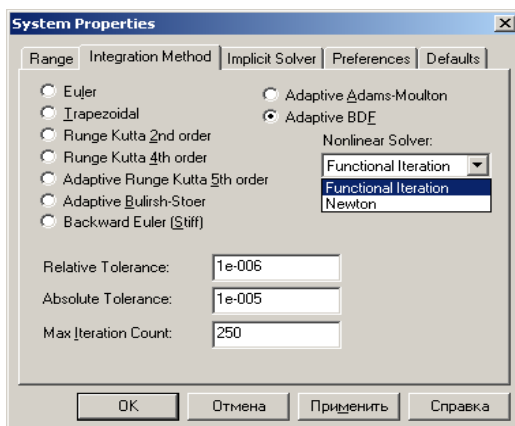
System Properties

Range | Integration Method | Implicit Solver | Preferences | Defaults

Euler
Trapezoidal
Runge Kutta 2nd order
Runge Kutta 4th order
Adaptive Runge Kutta 5th order
Adaptive Bulirsh-Stoer
Backward Euler (Stiff)

Adaptive Adams-Moulton
Adaptive BDF

Nonlinear Solver:
Functional Iteration
Functional Iteration
Newton

Relative Tolerance: 1e-006
Absolute Tolerance: 1e-005
Max Iteration Count: 250

OK | Отмена | Применить | Справка